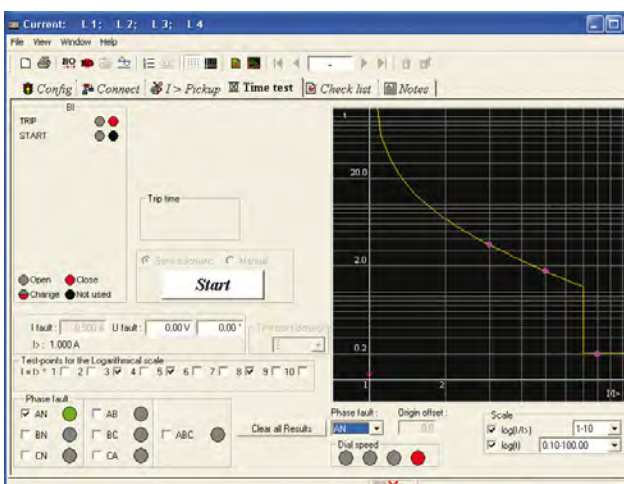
Current: L1; L2; L3; L4

File View Window Help

Config Connect I > Pickup Time test Check list Notes

BI

TRIP

START

Trip time

Open Close

Change Not used

Semi automatic Manual

Start

I fault : 0.500 A U fault : 0.00 V 0.00 °

I> : 1.000 A

Test-points for the Logarithmical scale

I x I> * 1 2 3 4 5 6 7 8 9 10

Phase fault

AN AB

BN BC ABC

CN CA

Clear all Results

t

20.0

2.0

0.2

1

2

I/I>

Phase fault : Origin offset :

AN 0.0

Dial speed

Scale

log(I/I>) 1-10

log(t) 0.10-100.00